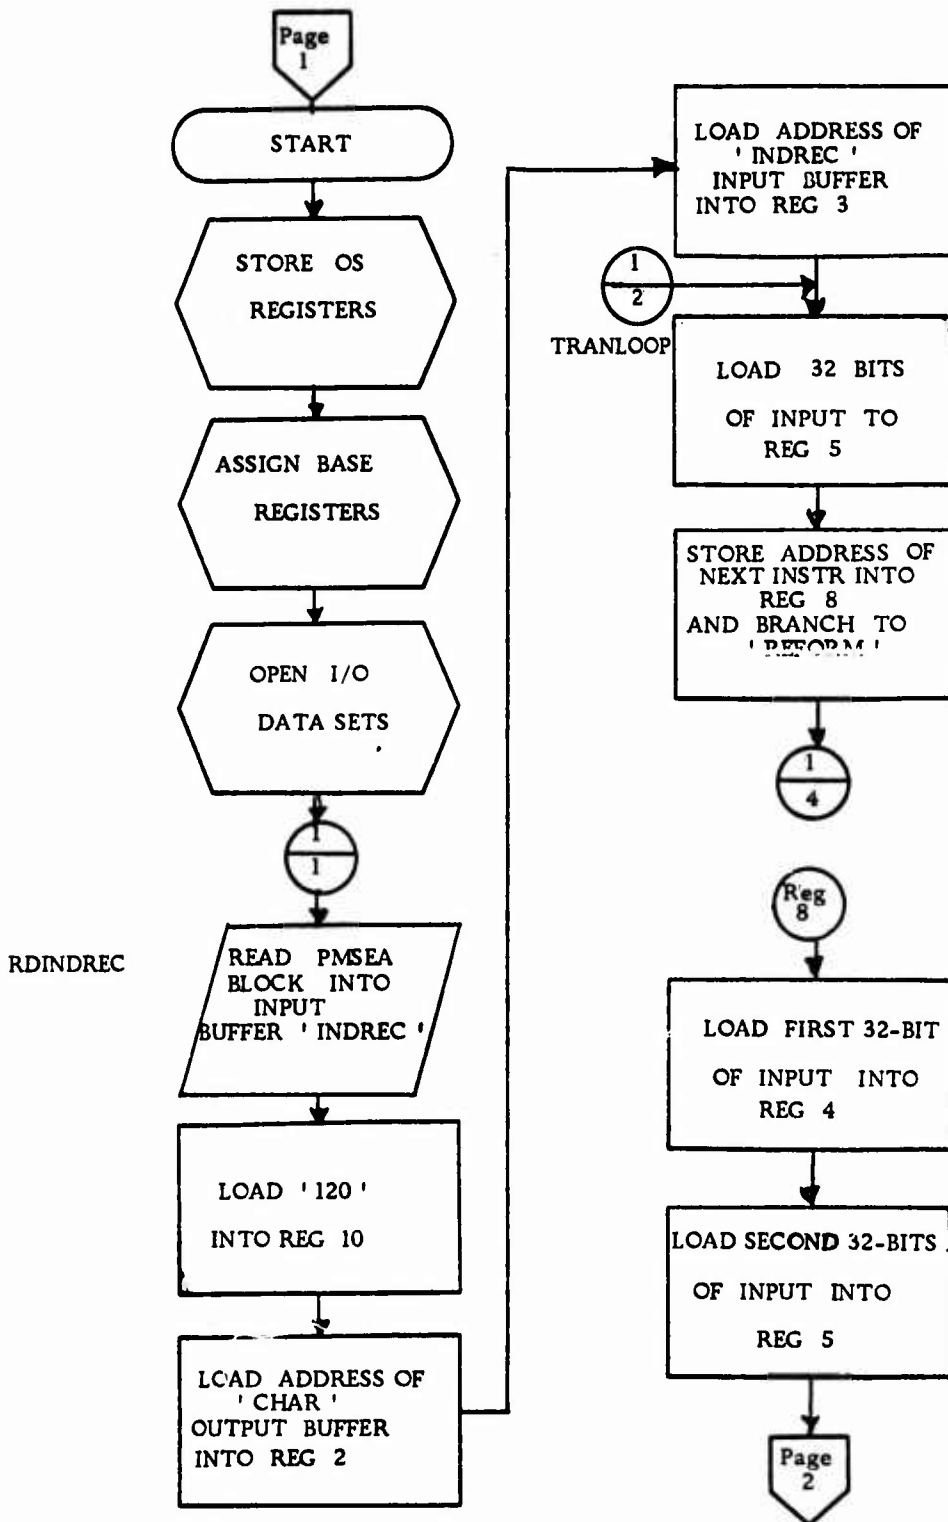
Page 1

START

STORE OS REGISTERS

ASSIGN BASE REGISTERS

OPEN I/O DATA SETS

1
1

RDINDREC

READ PMSEA BLOCK INTO INPUT BUFFER 'INDREC'

LOAD '120' INTO REG 10

LOAD ADDRESS OF 'CHAR' OUTPUT BUFFER INTO REG 2

LOAD ADDRESS OF 'INDREC' INPUT BUFFER INTO REG 3

1
2

TRANLOOP

LOAD 32 BITS OF INPUT TO REG 5

STORE ADDRESS OF NEXT INSTR INTO REG 8 AND BRANCH TO 'REFORM'

1
4

Reg 8

LOAD FIRST 32-BIT OF INPUT INTO REG 4

LOAD SECOND 32-BITS OF INPUT INTO REG 5

Page 2